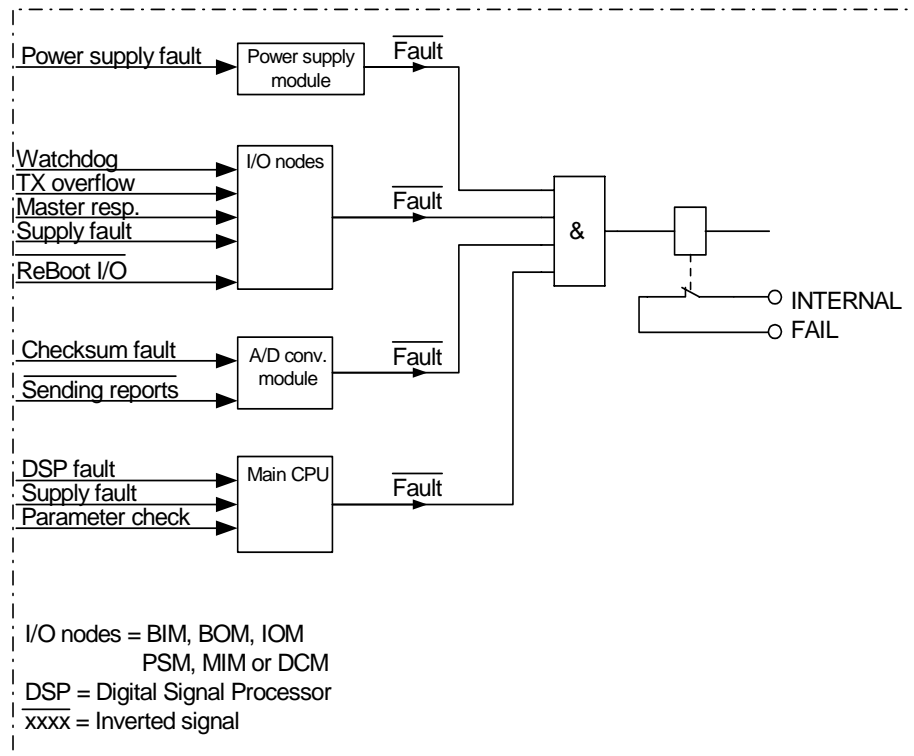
Power supply fault

Power supply module

$\overline{\text{Fault}}$

Watchdog
TX overflow
Master resp.
Supply fault

ReBoot I/O

I/O nodes

$\overline{\text{Fault}}$

&

INTERNAL
FAIL

Checksum fault

$\overline{\text{Sending reports}}$

A/D conv. module

$\overline{\text{Fault}}$

DSP fault
Supply fault
Parameter check

Main CPU

$\overline{\text{Fault}}$

I/O nodes = BIM, BOM, IOM
PSM, MIM or DCM
DSP = Digital Signal Processor
$\overline{\text{xxxx}}$ = Inverted signal